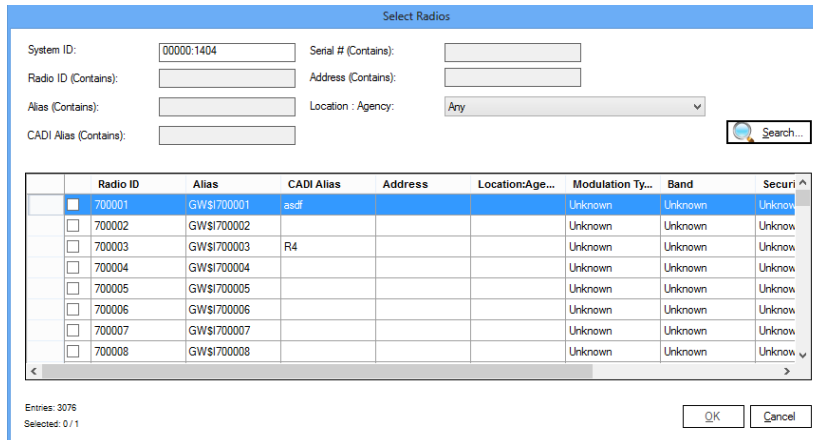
Select Radios

System ID: 00000:1404
Serial # (Contains):
Radio ID (Contains):
Address (Contains):
Alias (Contains):
Location : Agency: Any
CADI Alias (Contains):
Search...

| | | Radio ID | Alias | CADI Alias | Address | Location:Age... | Modulation Ty... | Band | Securi |
|---|---|---|---|---|---|---|---|---|---|
| | ☐ | 700001 | GW$I700001 | asdf | | | Unknown | Unknown | Unknow |
| | ☐ | 700002 | GW$I700002 | | | | Unknown | Unknown | Unknow |
| | ☐ | 700003 | GW$I700003 | R4 | | | Unknown | Unknown | Unknow |
| | ☐ | 700004 | GW$I700004 | | | | Unknown | Unknown | Unknow |
| | ☐ | 700005 | GW$I700005 | | | | Unknown | Unknown | Unknow |
| | ☐ | 700006 | GW$I700006 | | | | Unknown | Unknown | Unknow |
| | ☐ | 700007 | GW$I700007 | | | | Unknown | Unknown | Unknow |
| | ☐ | 700008 | GW$I700008 | | | | Unknown | Unknown | Unknow |

Entries: 3076
Selected: 0 / 1
OK
Cancel